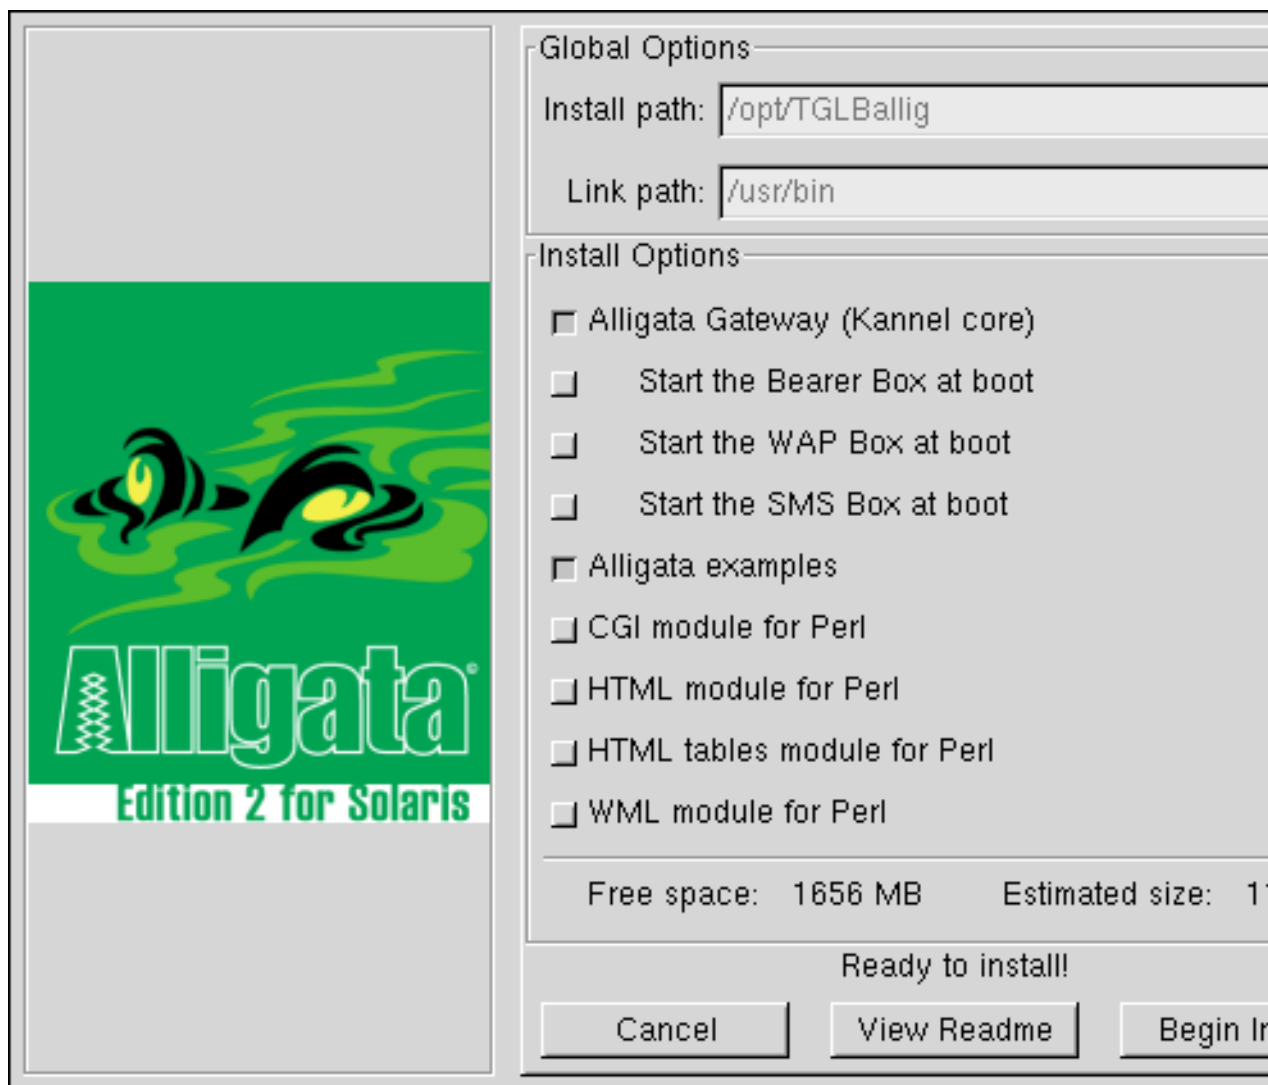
Alligata®
Edition 2 for Solaris

Global Options
Install path: /opt/TGLBallig
Link path: /usr/bin

Install Options
Alligata Gateway (Kannel core)
Start the Bearer Box at boot
Start the WAP Box at boot
Start the SMS Box at boot
Alligata examples
CGI module for Perl
HTML module for Perl
HTML tables module for Perl
WML module for Perl

Free space: 1656 MB Estimated size: 1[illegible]

Ready to install!

Cancel
View Readme
Begin In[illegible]